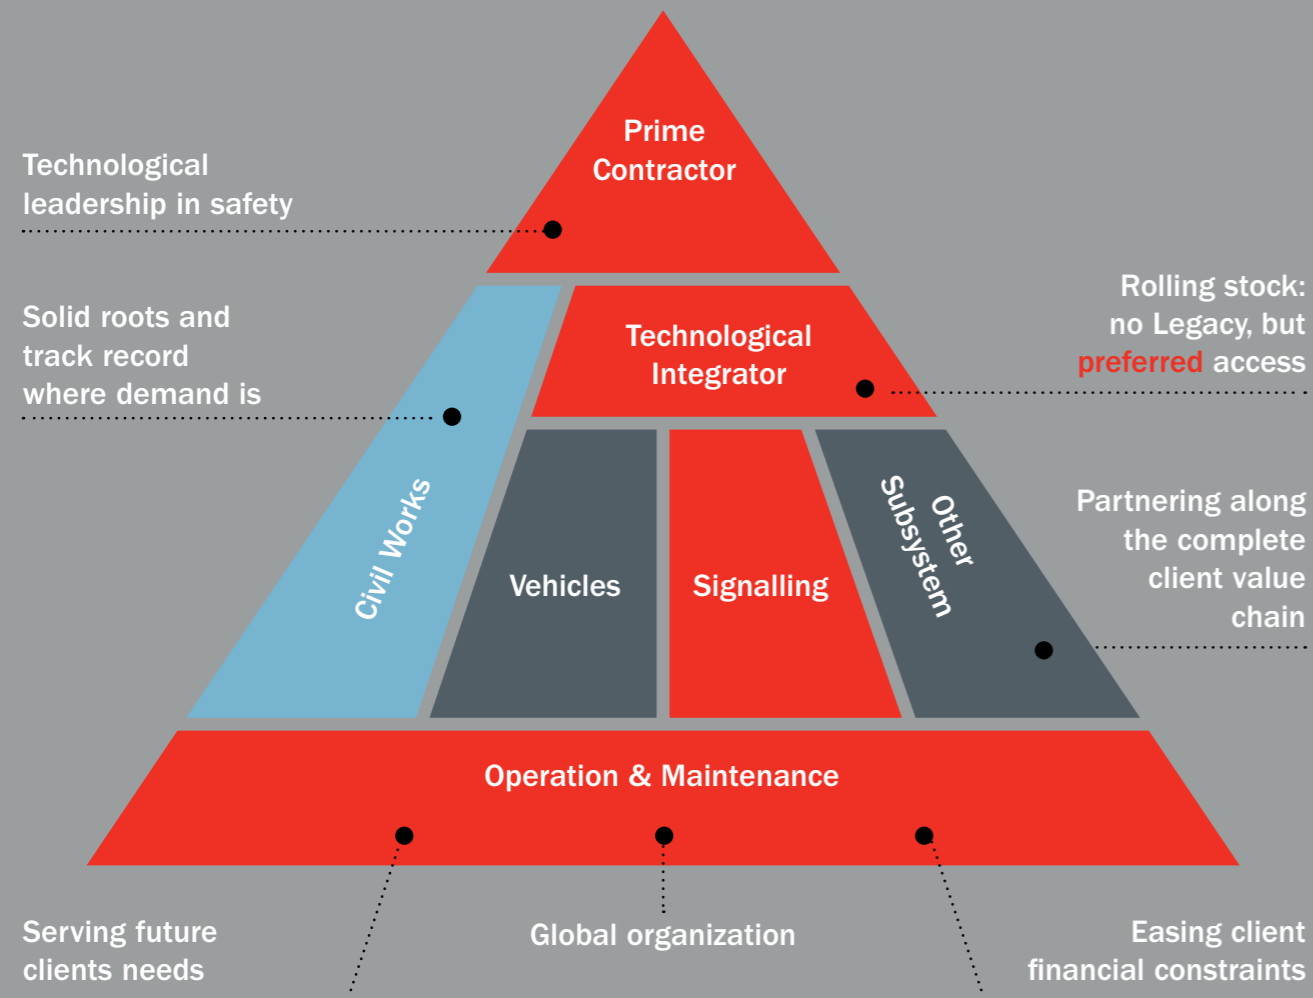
Prime Contractor

Technological leadership in safety

Technological Integrator

Rolling stock: no Legacy, but preferred access

Solid roots and track record where demand is

Civil Works

Vehicles

Signalling

Other Subsystem

Partnering along the complete client value chain

Operation & Maintenance

Serving future clients needs

Global organization

Easing client financial constraints